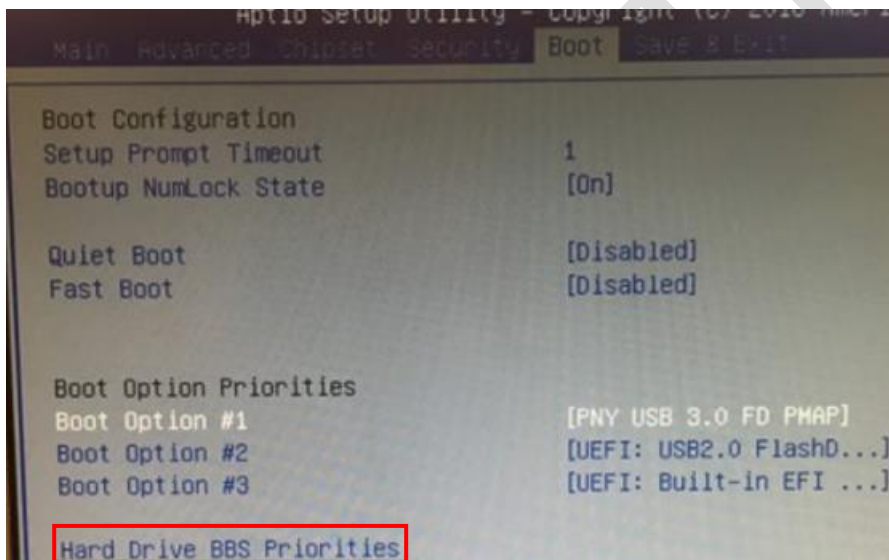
Aptio Setup Utility - Copyright (C) 2010 Ameri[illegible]

Main Advanced Chipset Security Boot Save & Exit

Boot Configuration
Setup Prompt Timeout 1
Bootup NumLock State [On]

Quiet Boot [Disabled]
Fast Boot [Disabled]

Boot Option Priorities
Boot Option #1 [PNY USB 3.0 FD PMAP]
Boot Option #2 [UEFI: USB2.0 FlashD...]
Boot Option #3 [UEFI: Built-in EFI ...]

Hard Drive BBS Priorities